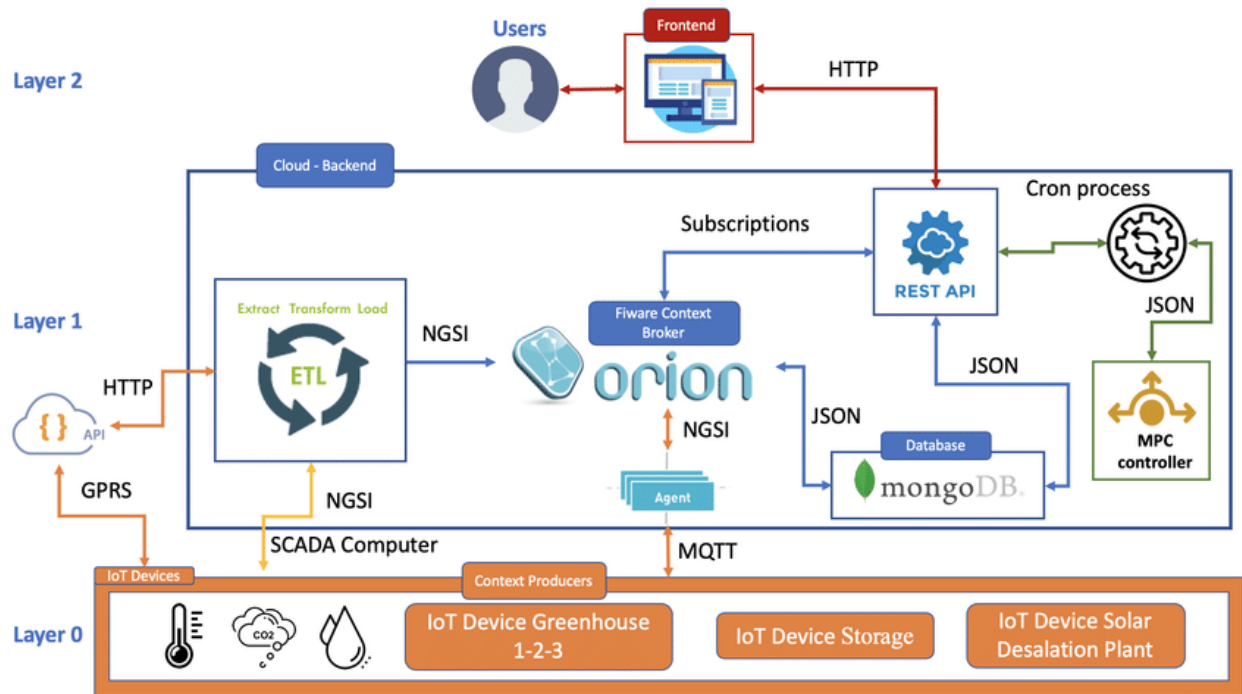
Users

Frontend

Layer 2

HTTP

Cloud - Backend

Cron process

Subscriptions

REST API

Layer 1

Extract Transform Load

ETL

NGSI

Fiware Context Broker

orion

JSON

JSON

JSON

HTTP

API

NGSI

Agent

Database

mongoDB.

MPC controller

GPRS

NGSI

SCADA Computer

MQTT

IoT Devices

Context Producers

Layer 0

CO2

IoT Device Greenhouse 1-2-3

IoT Device Storage

IoT Device Solar Desalation Plant